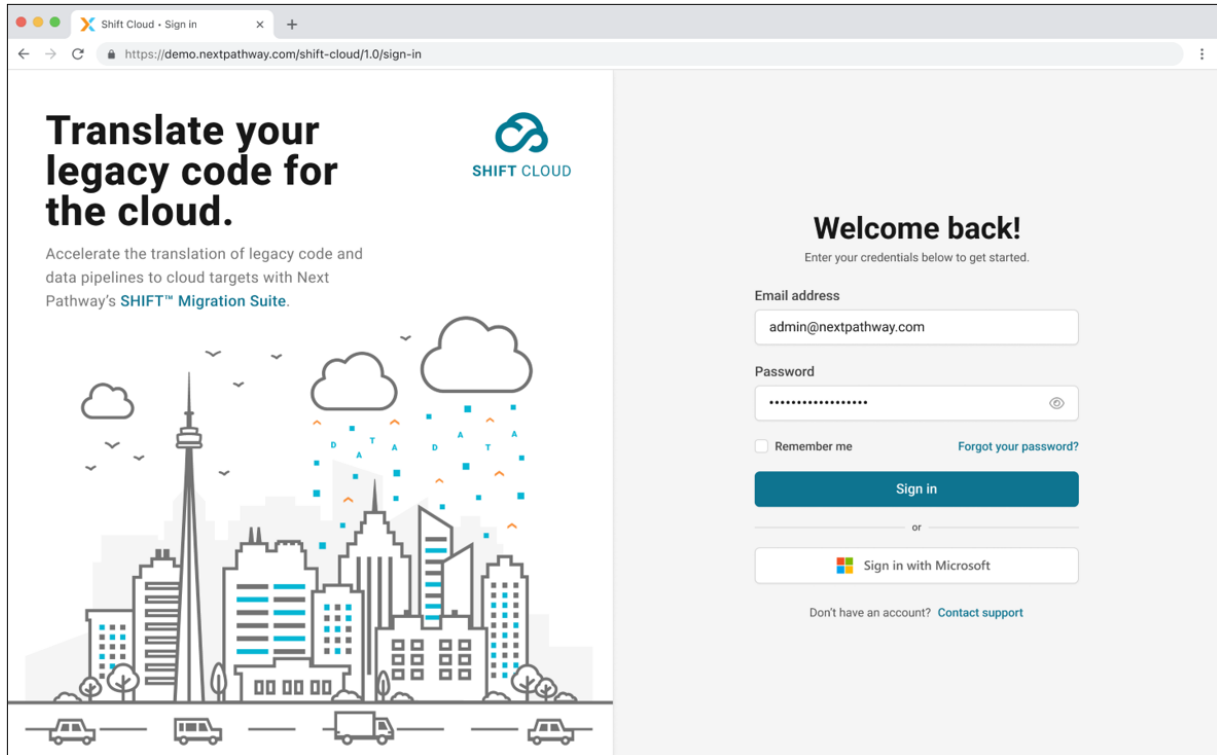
Shift Cloud • Sign in

https://demo.nextpathway.com/shift-cloud/1.0/sign-in

Translate your legacy code for the cloud.

SHIFT CLOUD

Accelerate the translation of legacy code and data pipelines to cloud targets with Next Pathway's SHIFT™ Migration Suite.

D A T A D A T A

Welcome back!

Enter your credentials below to get started.

Email address

admin@nextpathway.com

Password

••••••••••••••••••

Remember me

Forgot your password?

Sign in

or

Sign in with Microsoft

Don't have an account? Contact support